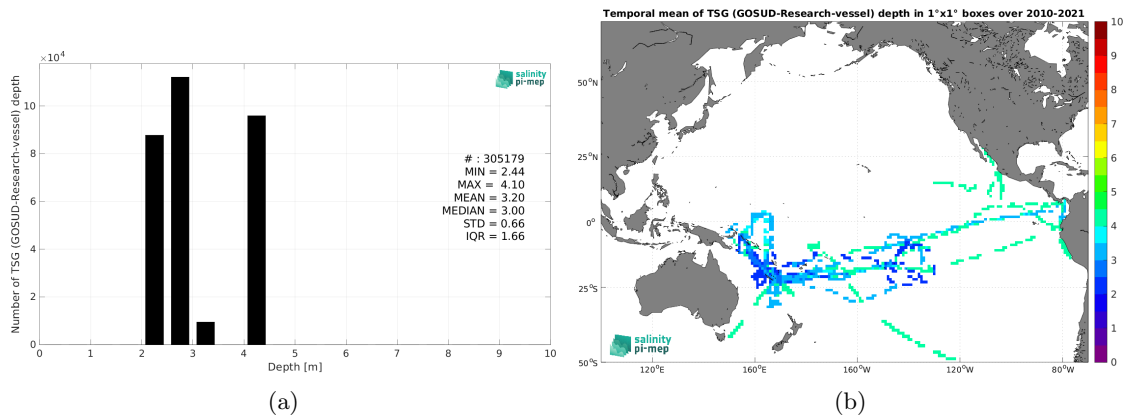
$\times10^4$

salinity pi-mep

Number of TSG (GOSUD-Research-vessel) depth

10
8
6
4
2
0

# : 305179
MIN = 2.44
MAX = 4.10
MEAN = 3.20
MEDIAN = 3.00
STD = 0.66
IQR = 1.66

0 1 2 3 4 5 6 7 8 9 10

Depth [m]

(a)

Temporal mean of TSG (GOSUD-Research-vessel) depth in 1°x1° boxes over 2010-2021

50°N
25°N
0°
25°S
50°S

120°E 160°E 160°W 120°W 80°W

10
9
8
7
6
5
4
3
2
1
0

salinity pi-mep

(b)